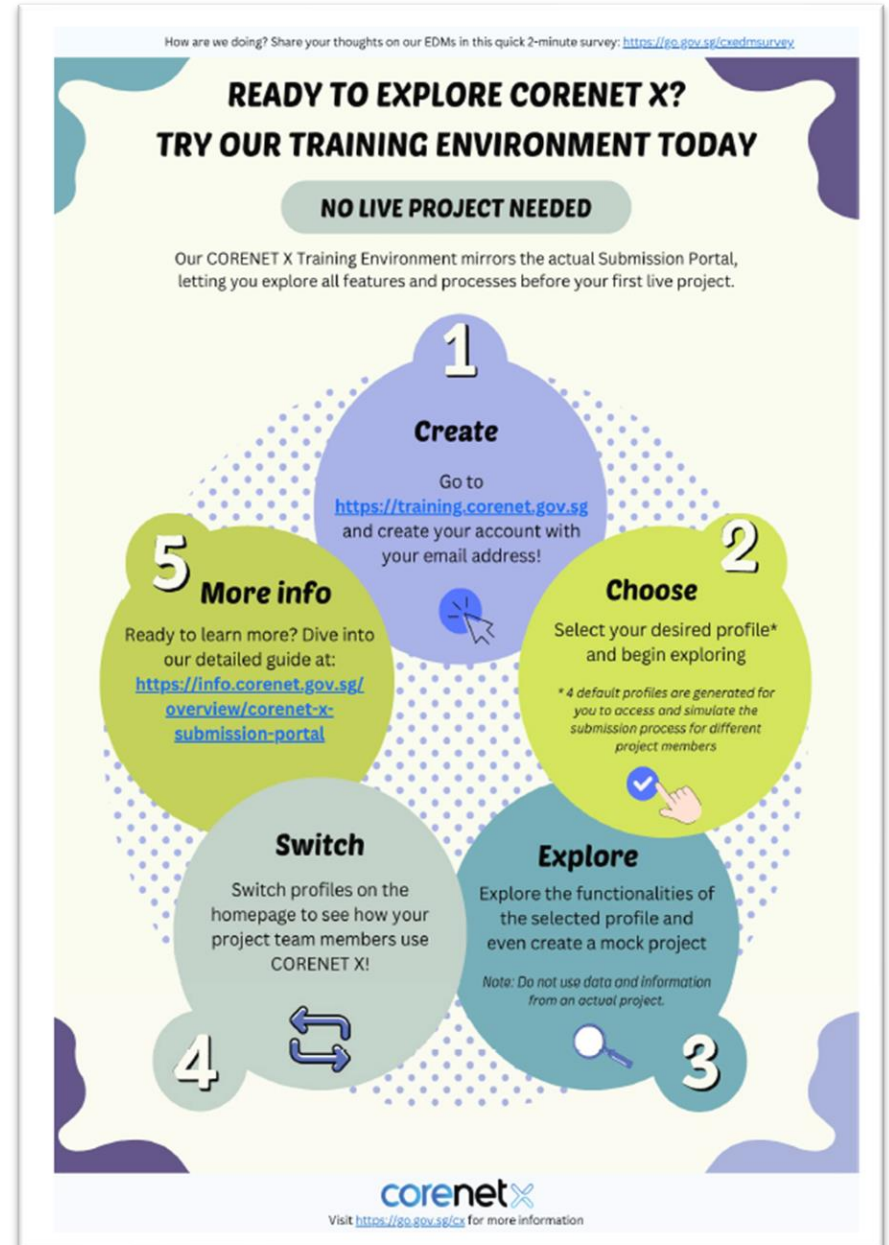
How are we doing? Share your thoughts on our EDMs in this quick 2-minute survey: https://go.gov.sg/cxedmsurvey

READY TO EXPLORE CORENET X?
TRY OUR TRAINING ENVIRONMENT TODAY

NO LIVE PROJECT NEEDED

Our CORENET X Training Environment mirrors the actual Submission Portal, letting you explore all features and processes before your first live project.

1
Create
Go to https://training.corenet.gov.sg and create your account with your email address!

2
Choose
Select your desired profile* and begin exploring
* 4 default profiles are generated for you to access and simulate the submission process for different project members

3
Explore
Explore the functionalities of the selected profile and even create a mock project
Note: Do not use data and information from an actual project.

4
Switch
Switch profiles on the homepage to see how your project team members use CORENET X!

5
More info
Ready to learn more? Dive into our detailed guide at: https://info.corenet.gov.sg/overview/corenet-x-submission-portal

corenetX
Visit https://go.gov.sg/cx for more information